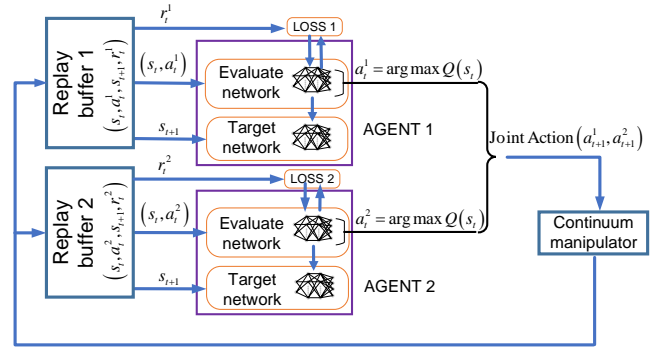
Replay buffer 1

$(s_t, a_t^1, s_{t+1}, r_t^1)$

$r_t^1$

LOSS 1

$(s_t, a_t^1)$

Evaluate network

$a_t^1 = \arg\max Q(s_t)$

$s_{t+1}$

Target network

AGENT 1

Joint Action $(a_{t+1}^1, a_{t+1}^2)$

Replay buffer 2

$(s_t, a_t^2, s_{t+1}, r_t^2)$

$r_t^2$

LOSS 2

$(s_t, a_t^2)$

Evaluate network

$a_t^2 = \arg\max Q(s_t)$

Continuum manipulator

$s_{t+1}$

Target network

AGENT 2